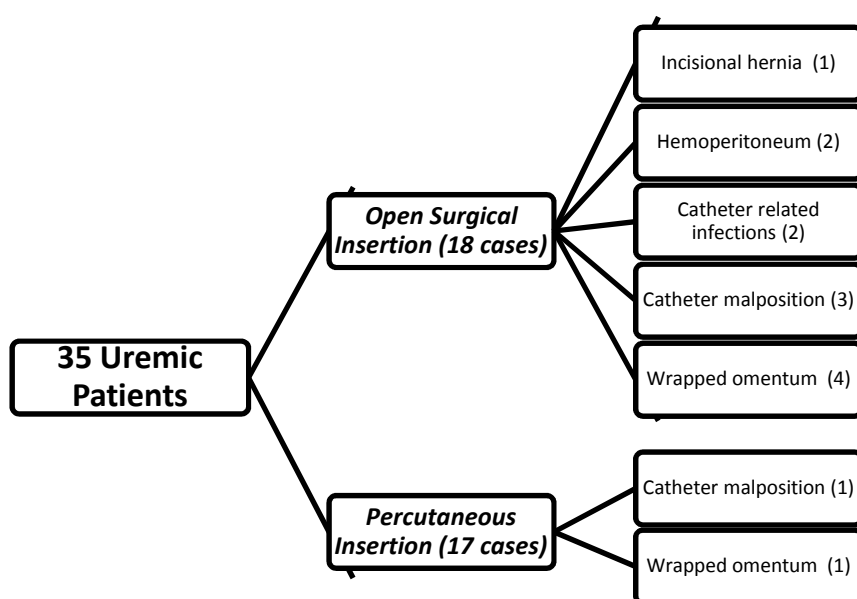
35 Uremic Patients

*Open Surgical Insertion (18 cases)*

Incisional hernia (1)

Hemoperitoneum (2)

Catheter related infections (2)

Catheter malposition (3)

Wrapped omentum (4)

*Percutaneous Insertion (17 cases)*

Catheter malposition (1)

Wrapped omentum (1)